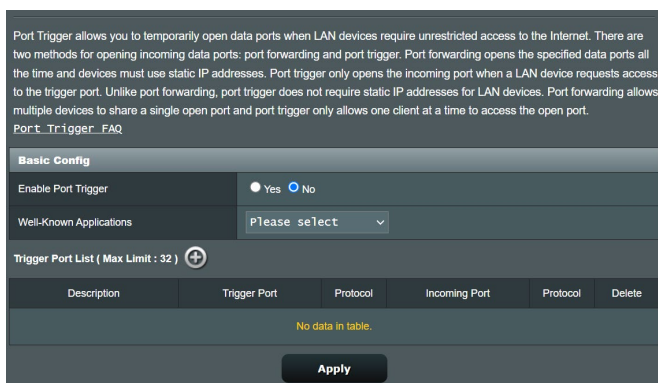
Port Trigger allows you to temporarily open data ports when LAN devices require unrestricted access to the Internet. There are two methods for opening incoming data ports: port forwarding and port trigger. Port forwarding opens the specified data ports all the time and devices must use static IP addresses. Port trigger only opens the incoming port when a LAN device requests access to the trigger port. Unlike port forwarding, port trigger does not require static IP addresses for LAN devices. Port forwarding allows multiple devices to share a single open port and port trigger only allows one client at a time to access the open port.
Port Trigger FAQ

Basic Config

| Enable Port Trigger | Yes No |
|---|---|
| Well-Known Applications | Please select |

Trigger Port List ( Max Limit : 32 )

| Description | Trigger Port | Protocol | Incoming Port | Protocol | Delete |
|---|---|---|---|---|---|
| No data in table. | | | | | |

Apply